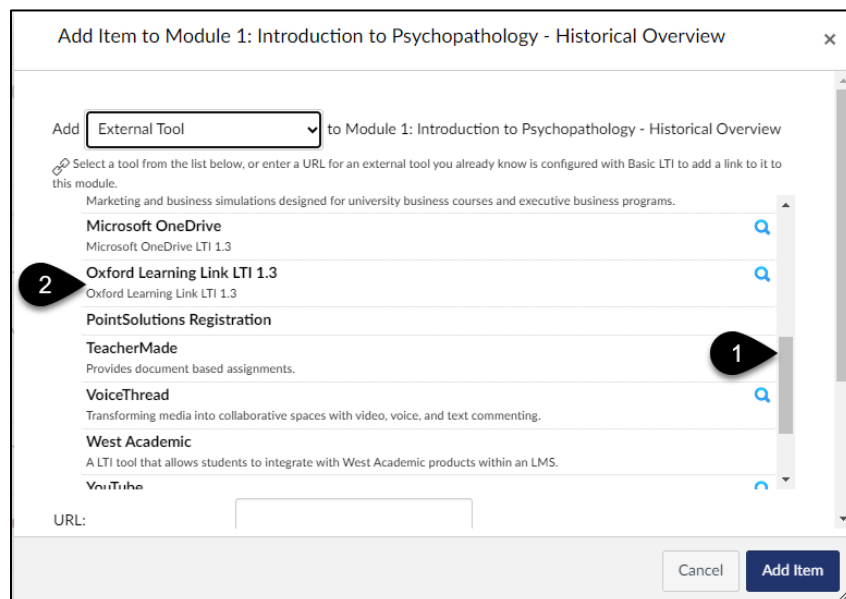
Add Item to Module 1: Introduction to Psychopathology - Historical Overview

×

Add External Tool to Module 1: Introduction to Psychopathology - Historical Overview

Select a tool from the list below, or enter a URL for an external tool you already know is configured with Basic LTI to add a link to it to this module.

Marketing and business simulations designed for university business courses and executive business programs.

Microsoft OneDrive
Microsoft OneDrive LTI 1.3

2

Oxford Learning Link LTI 1.3
Oxford Learning Link LTI 1.3

PointSolutions Registration

TeacherMade
Provides document based assignments.

1

VoiceThread
Transforming media into collaborative spaces with video, voice, and text commenting.

West Academic
A LTI tool that allows students to integrate with West Academic products within an LMS.

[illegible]

URL:

Cancel

Add Item